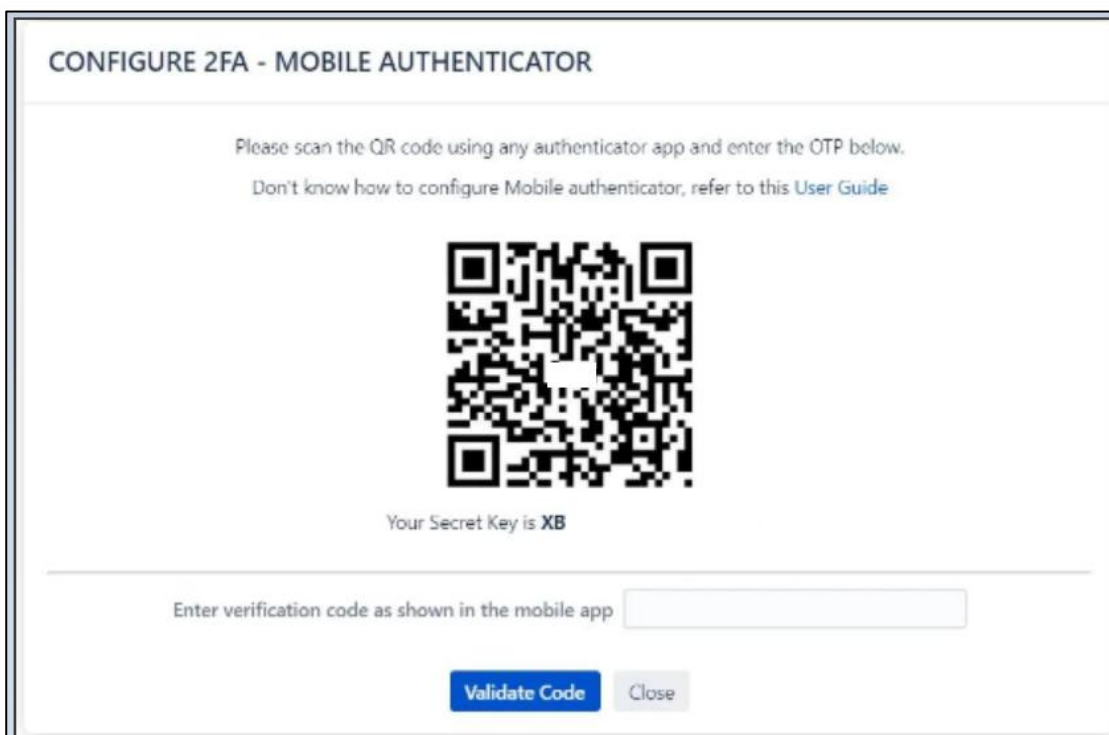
CONFIGURE 2FA - MOBILE AUTHENTICATOR

Please scan the QR code using any authenticator app and enter the OTP below.

Don't know how to configure Mobile authenticator, refer to this User Guide

Your Secret Key is **XB**

Enter verification code as shown in the mobile app

Validate Code Close